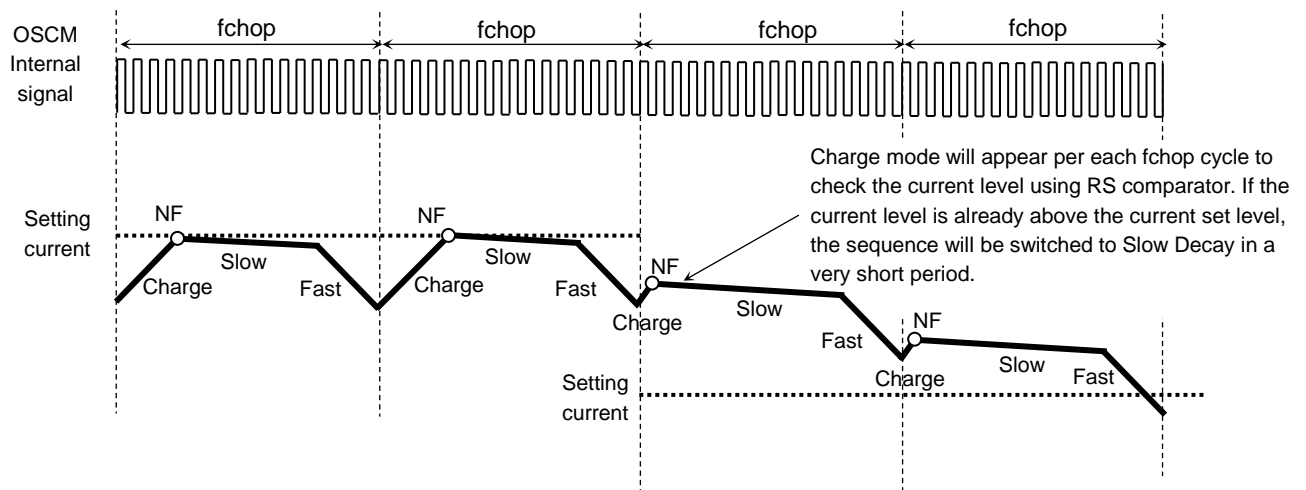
OSCM Internal signal

fchop

fchop

fchop

fchop

Charge mode will appear per each fchop cycle to check the current level using RS comparator. If the current level is already above the current set level, the sequence will be switched to Slow Decay in a very short period.

Setting current

NF

Slow

Charge

Fast

NF

Slow

Charge

Fast

NF

Charge

Slow

Fast

NF

Charge

Slow

Fast

Setting current